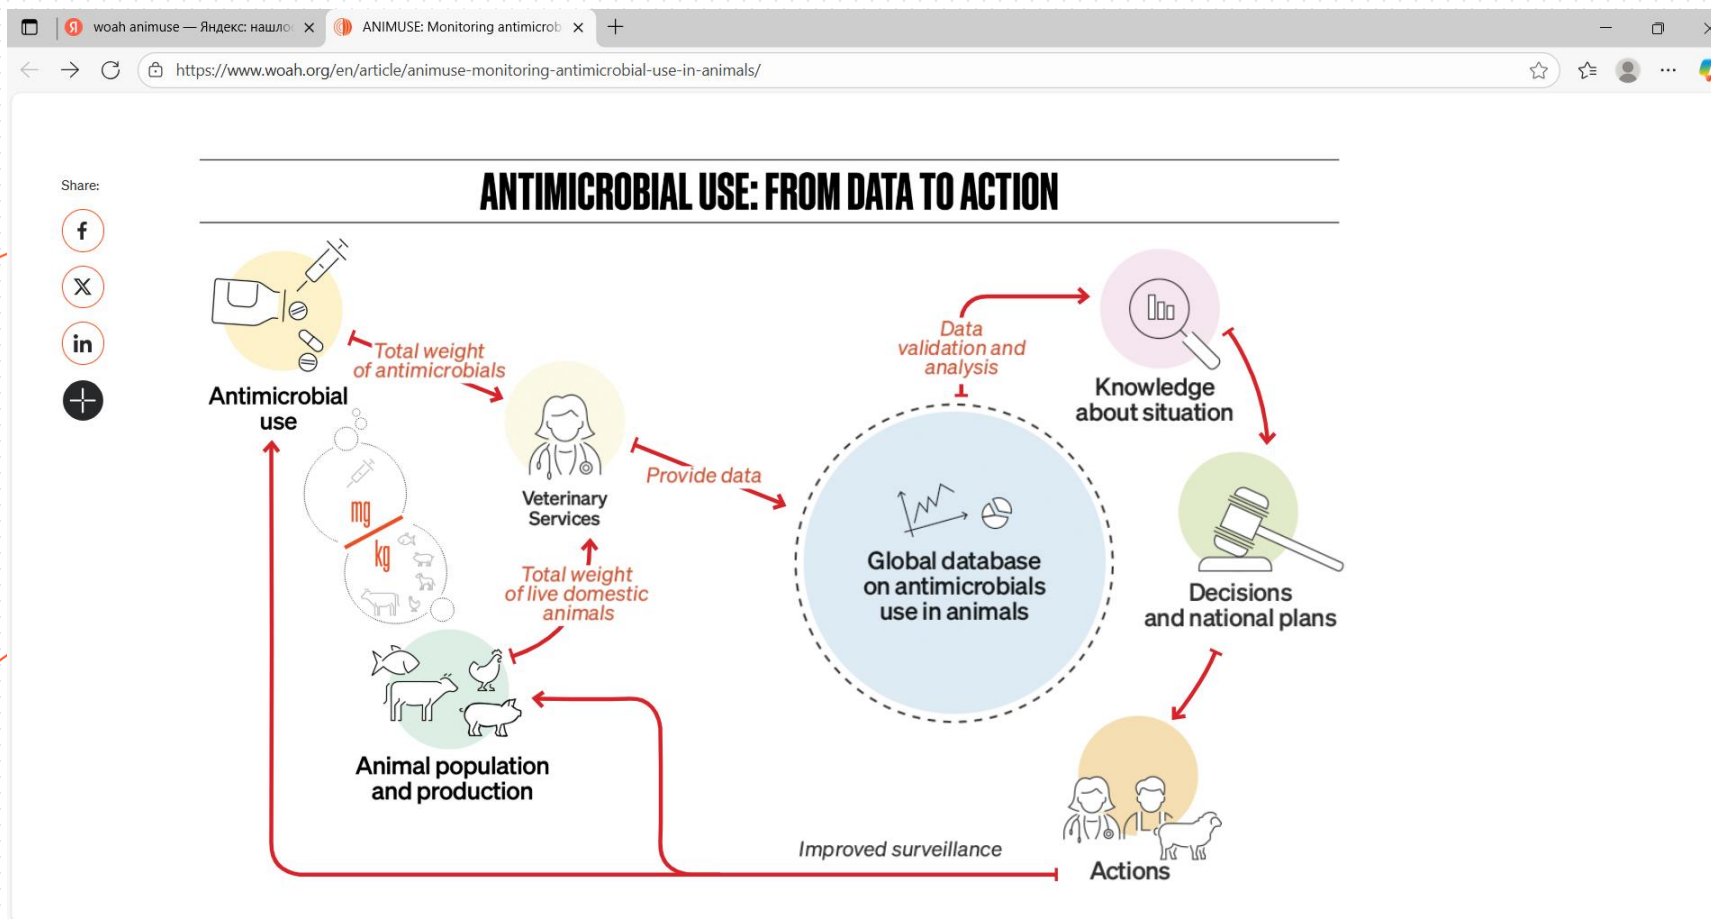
woah animuse — Яндекс: нашло
ANIMUSE: Monitoring antimicrob
https://www.woah.org/en/article/animuse-monitoring-antimicrobial-use-in-animals/

Share:

ANTIMICROBIAL USE: FROM DATA TO ACTION

Antimicrobial use

Total weight of antimicrobials

mg
kg

Veterinary Services

Provide data

Total weight of live domestic animals

Animal population and production

Data validation and analysis

Global database on antimicrobials use in animals

Knowledge about situation

Decisions and national plans

Actions

Improved surveillance